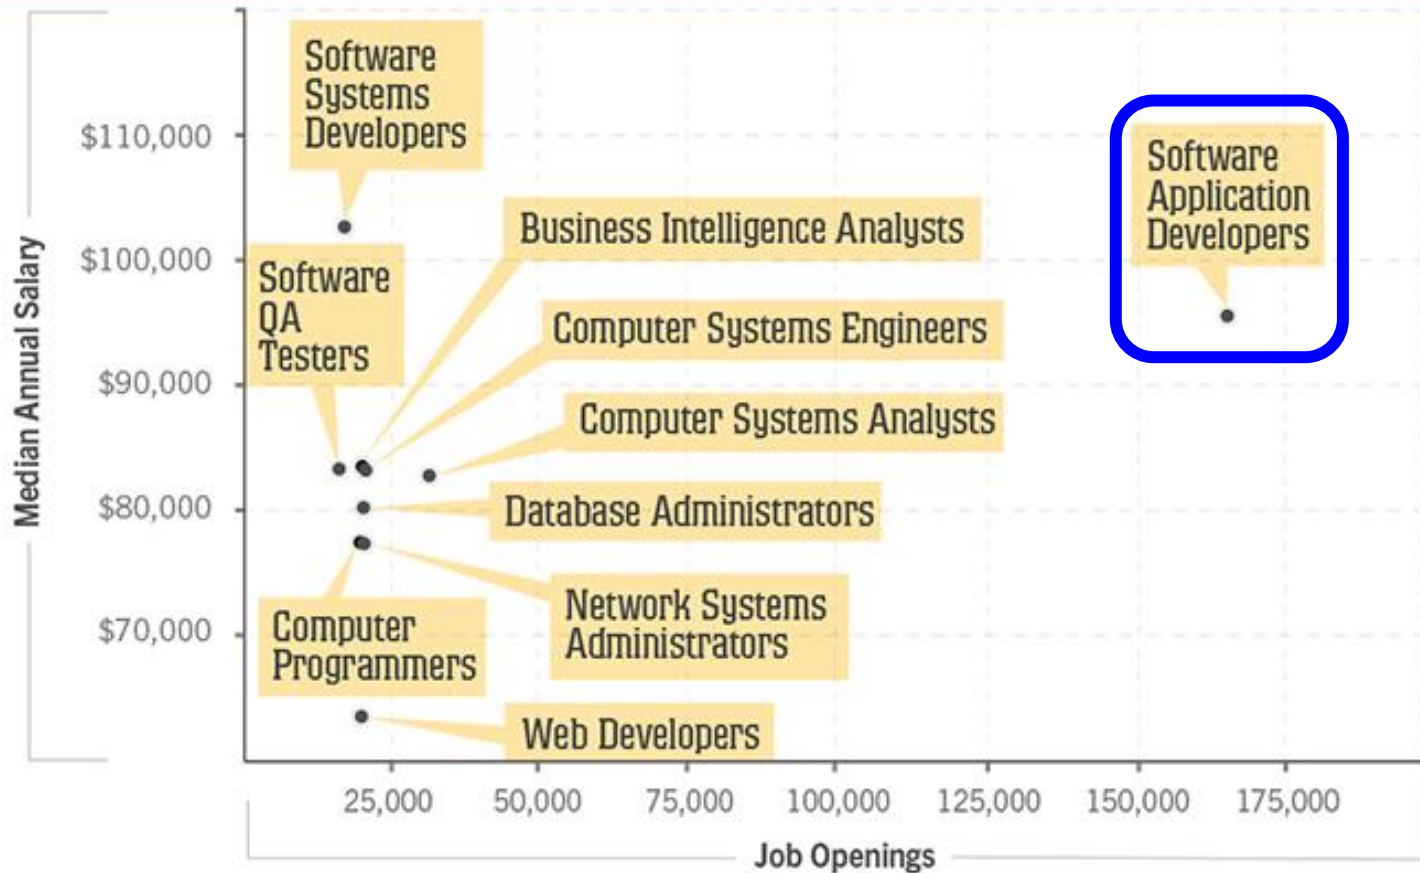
Median Annual Salary

$110,000
$100,000
$90,000
$80,000
$70,000

Software Systems Developers

Software QA Testers

Business Intelligence Analysts

Computer Systems Engineers

Computer Systems Analysts

Database Administrators

Network Systems Administrators

Computer Programmers

Web Developers

Software Application Developers

25,000
50,000
75,000
100,000
125,000
150,000
175,000

Job Openings